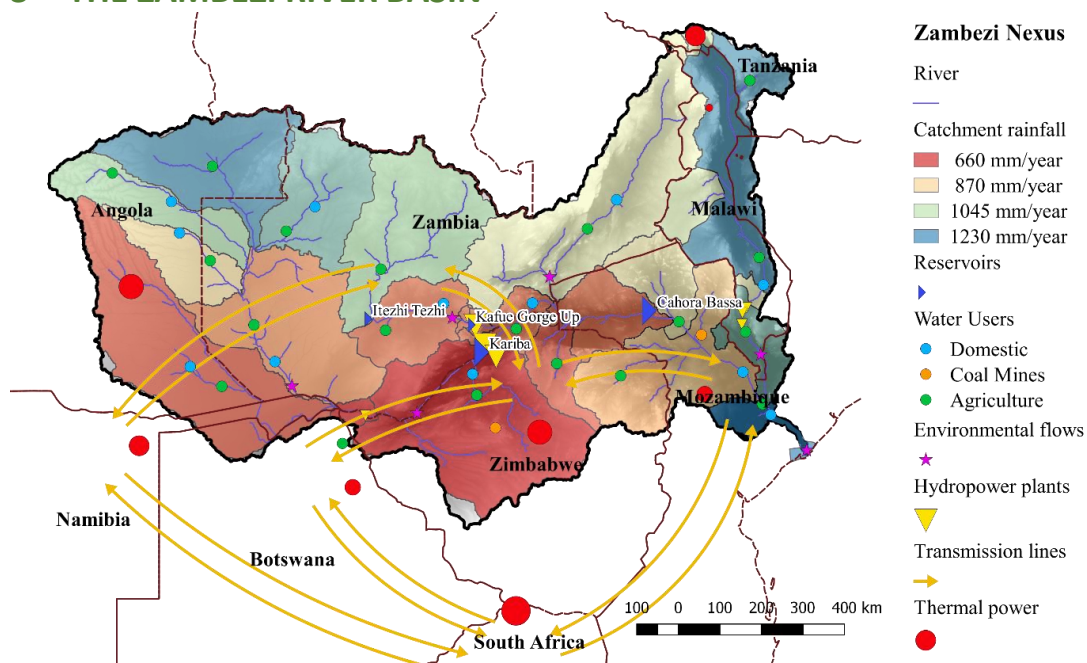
Tanzania
Angola
Zambia
Malawi
Itezhi Tezhi
Kafue Gorge Up
Cahora Bassa
Kariba
Mozambique
Zimbabwe
Namibia
Botswana
South Africa
100 0 100 200 300 400 km

Zambezi Nexus
River
Catchment rainfall
660 mm/year
870 mm/year
1045 mm/year
1230 mm/year
Reservoirs
Water Users
Domestic
Coal Mines
Agriculture
Environmental flows
Hydropower plants
Transmission lines
Thermal power